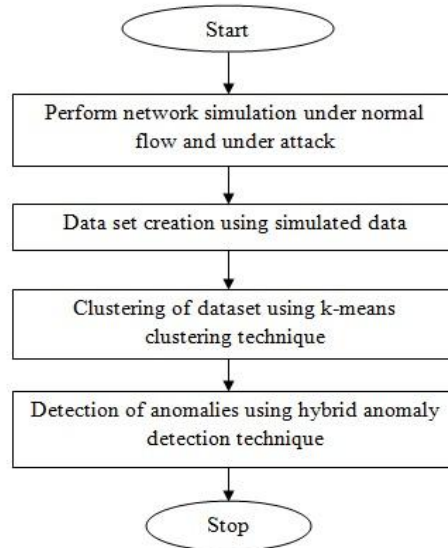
Start

Perform network simulation under normal flow and under attack

Data set creation using simulated data

Clustering of dataset using k-means clustering technique

Detection of anomalies using hybrid anomaly detection technique

Stop